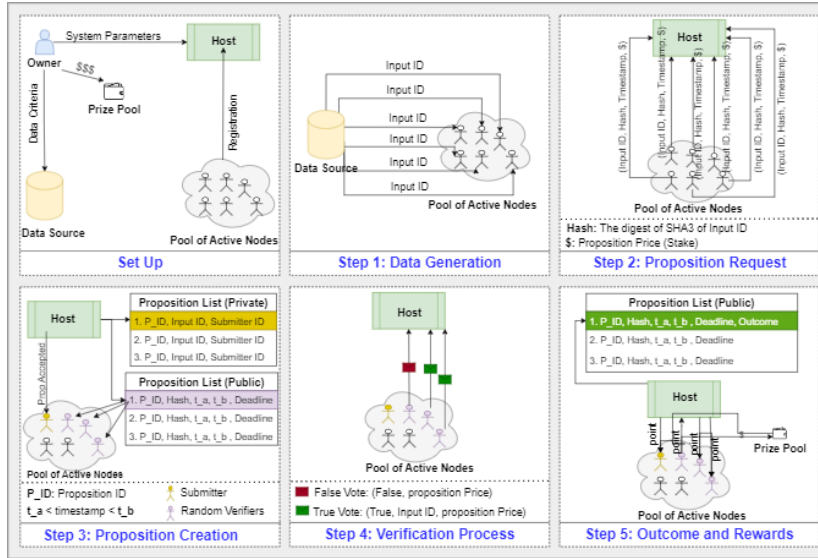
System Parameters
Host
Owner
$$$
Prize Pool
Data Criteria
Registration
Data Source
Pool of Active Nodes
Set Up

Input ID
Input ID
Input ID
Input ID
Input ID
Input ID
Data Source
Pool of Active Nodes
Step 1: Data Generation

Host
(Input ID, Hash, Timestamp, $)
(Input ID, Hash, Timestamp, $)
(Input ID, Hash, Timestamp, $)
(Input ID, Hash, Timestamp, $)
(Input ID, Hash, Timestamp, $)
(Input ID, Hash, Timestamp, $)
Pool of Active Nodes
Hash: The digest of SHA3 of Input ID
$: Proposition Price (Stake)
Step 2: Proposition Request

Host
Proposition List (Private)
1. P_ID, Input ID, Submitter ID
2. P_ID, Input ID, Submitter ID
3. P_ID, Input ID, Submitter ID
Prop Accepted
Proposition List (Public)
1. P_ID, Hash, t_a, t_b , Deadline
2. P_ID, Hash, t_a, t_b , Deadline
3. P_ID, Hash, t_a, t_b , Deadline
Pool of Active Nodes
P_ID: Proposition ID
t_a < timestamp < t_b
Submitter
Random Verifiers
Step 3: Proposition Creation

Host
Pool of Active Nodes
False Vote: (False, proposition Price)
True Vote: (True, Input ID, proposition Price)
Step 4: Verification Process

Proposition List (Public)
1. P_ID, Hash, t_a, t_b , Deadline, Outcome
2. P_ID, Hash, t_a, t_b , Deadline
3. P_ID, Hash, t_a, t_b , Deadline
Host
point
point
point
point
Prize Pool
Pool of Active Nodes
Step 5: Outcome and Rewards